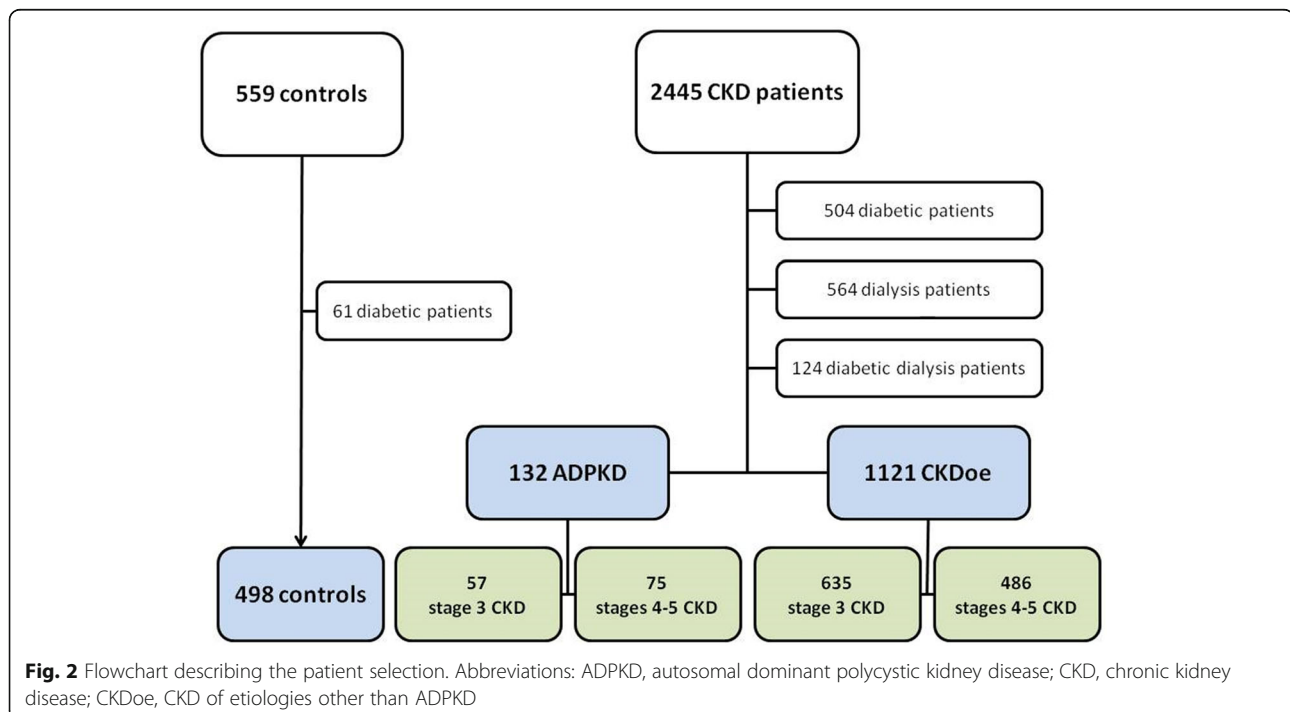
559 controls

61 diabetic patients

498 controls

2445 CKD patients

504 diabetic patients

564 dialysis patients

124 diabetic dialysis patients

132 ADPKD

1121 CKDoe

57 stage 3 CKD

75 stages 4-5 CKD

635 stage 3 CKD

486 stages 4-5 CKD

**Fig. 2** Flowchart describing the patient selection. Abbreviations: ADPKD, autosomal dominant polycystic kidney disease; CKD, chronic kidney disease; CKDoe, CKD of etiologies other than ADPKD